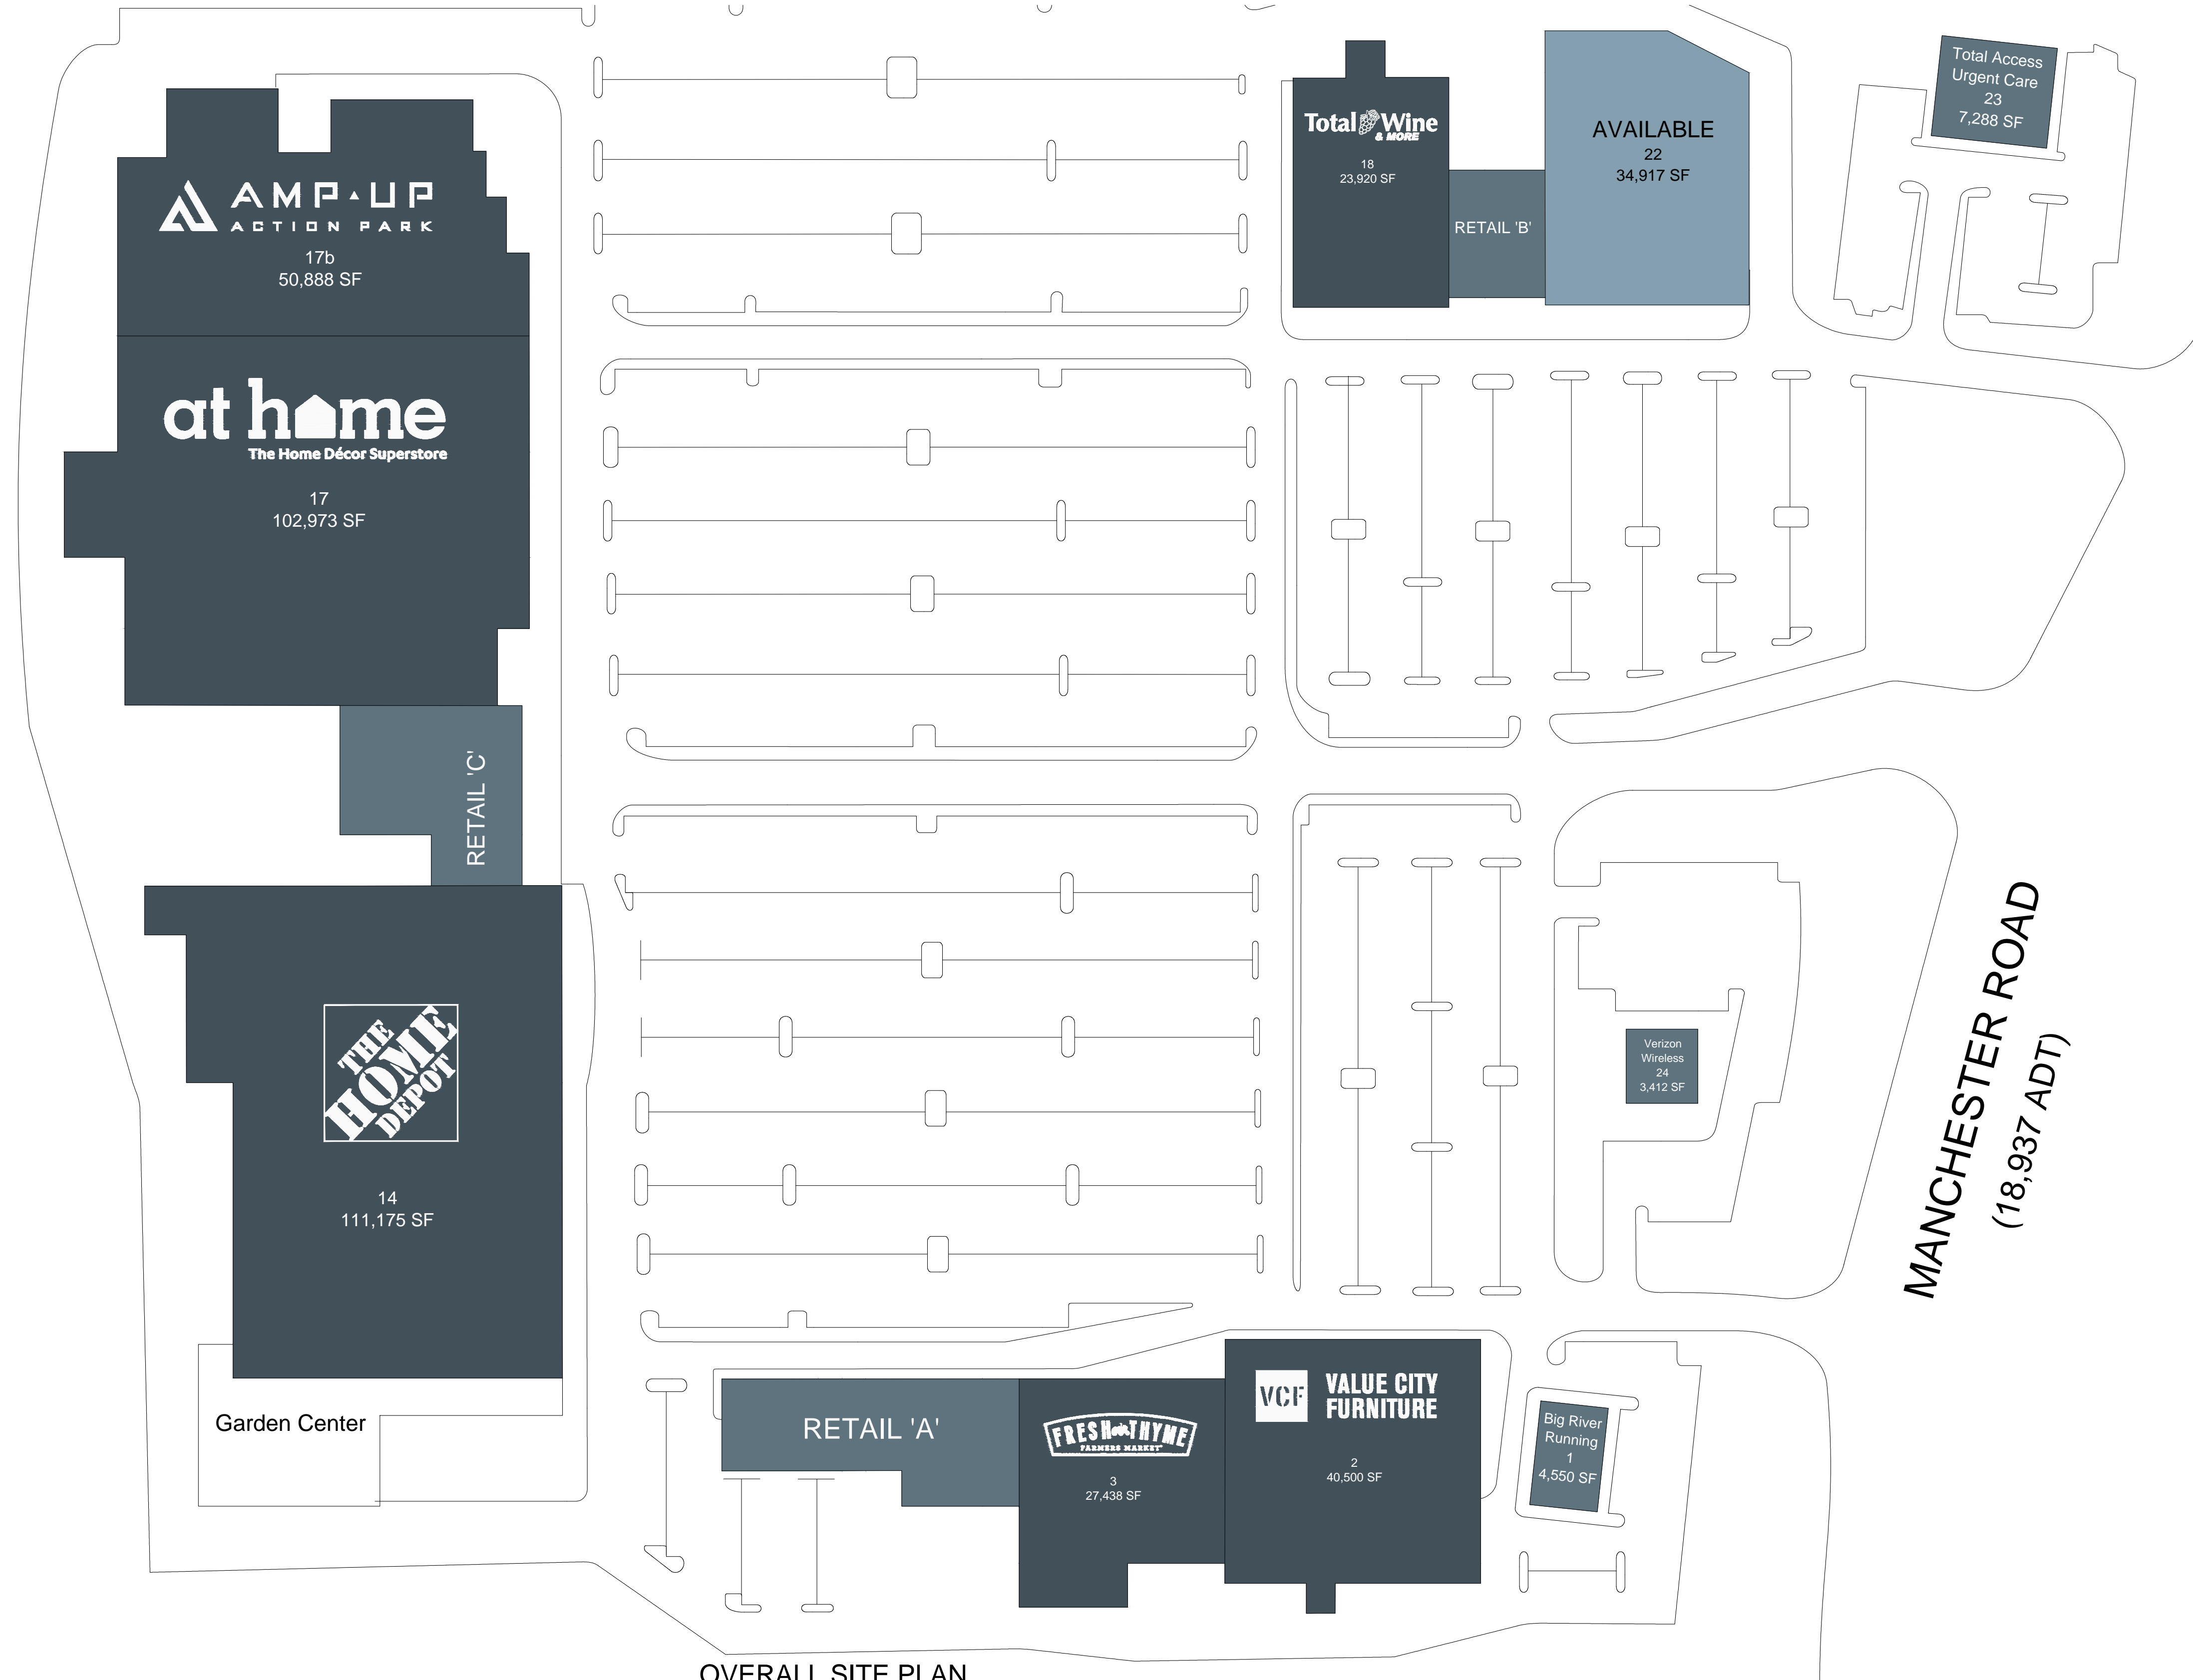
AMP UP
ACTION PARK
17b
50,888 SF

at home
The Home Décor Superstore
17
102,973 SF

RETAIL 'C'

THE HOME DEPOT
14
111,175 SF

Garden Center

Total Wine & MORE
18
23,920 SF

RETAIL 'B'

AVAILABLE
22
34,917 SF

Total Access Urgent Care
23
7,288 SF

Verizon Wireless
24
3,412 SF

MANCHESTER ROAD
(18,937 ADT)

RETAIL 'A'

FRESH THYME FARMERS MARKET
3
27,438 SF

VCF VALUE CITY FURNITURE
2
40,500 SF

Big River Running
1
4,550 SF

OVERALL SITE PLAN